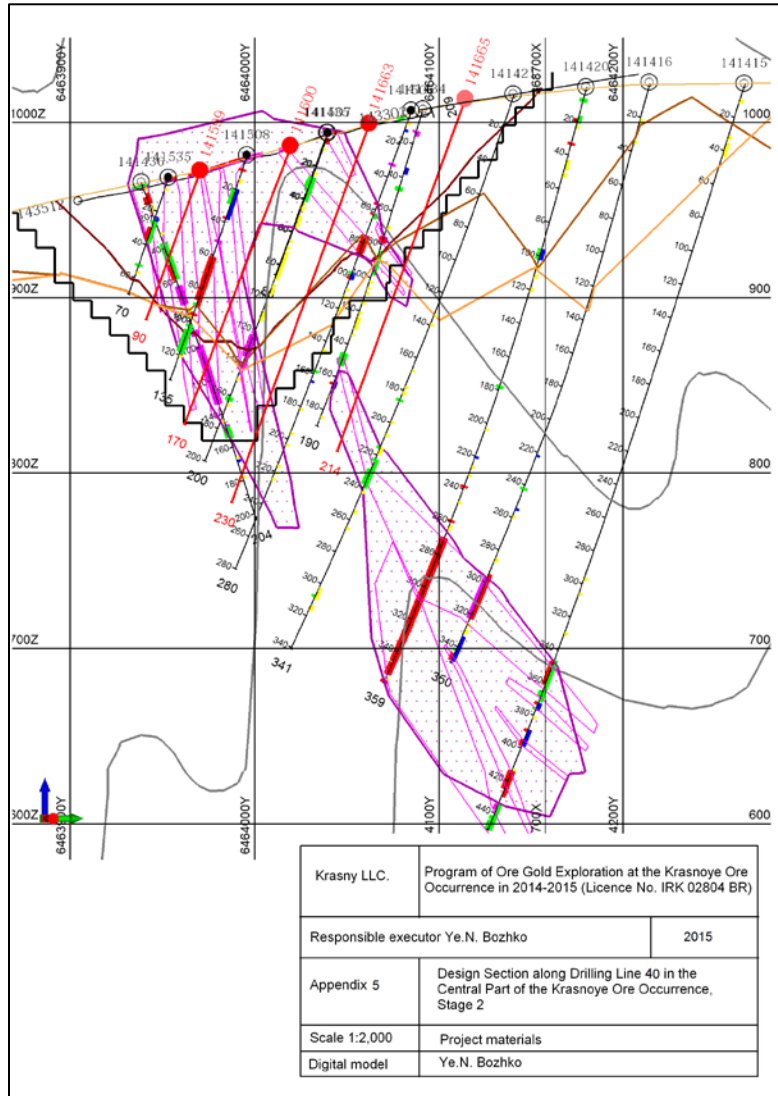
6463900Y
6464000Y
141487
6464100Y
141421
6468700X
6464200Y
141416
141415
1000Z
1000
141430
141535
141508
141599
141600
141663
141665
141351
900Z
900
70
90
135
170
200
190
214
204
230
280
800Z
800
341
359
350
700Z
700
600Z
600
6463900Y
6464000Y
4100Y
700X
4200Y

| Krasny LLC. | Program of Ore Gold Exploration at the Krasnoye Ore Occurrence in 2014-2015 (Licence No. IRK 02804 BR) | |
|---|---|---|
| Responsible executor Ye.N. Bozhko | | 2015 |
| Appendix 5 | Design Section along Drilling Line 40 in the Central Part of the Krasnoye Ore Occurrence, Stage 2 | |
| Scale 1:2,000 | Project materials | |
| Digital model | Ye.N. Bozhko | |